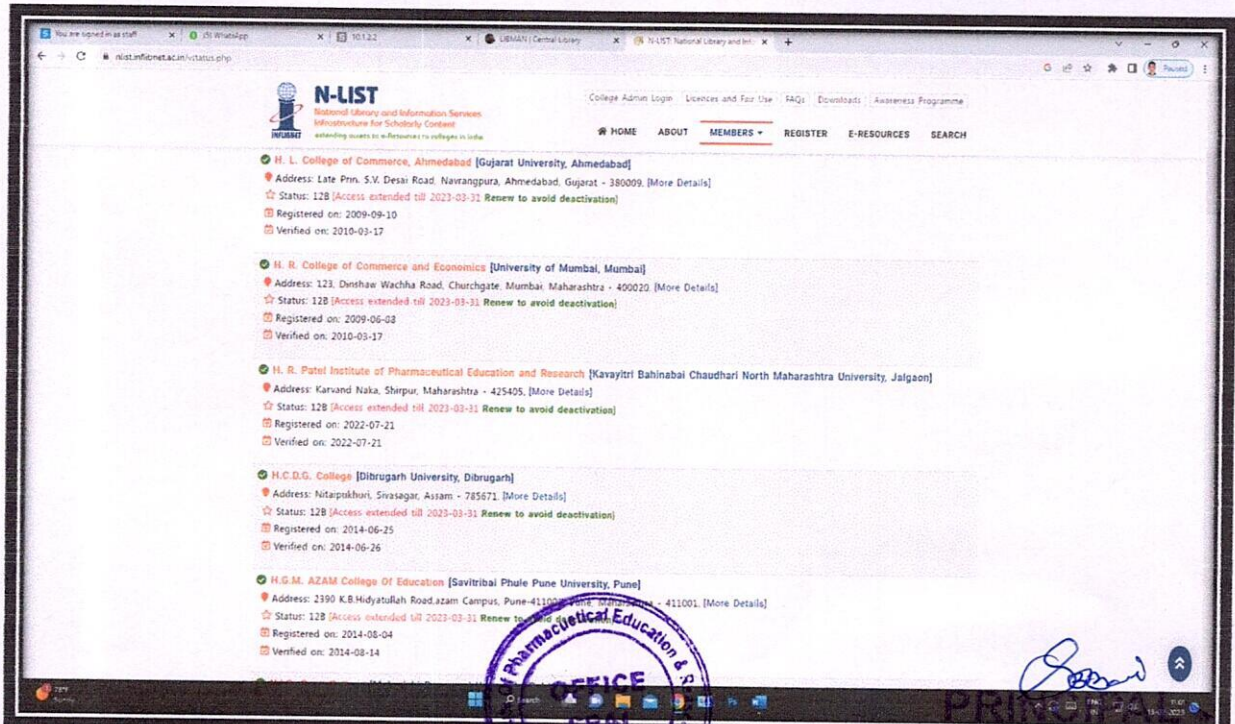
You are signed in as staff | (5) WhatsApp | 10.1.2.2 | LIBMAN | Central Library | N-LIST: National Library and Inf...

nlist.inflibnet.ac.in/vstatus.php

Paused

N-LIST
National Library and Information Services Infrastructure for Scholarly Content
extending access to e-Resources to colleges in India
INFLIBNET

College Admin Login | Licences and Fair Use | FAQs | Downloads | Awareness Programme

HOME | ABOUT | MEMBERS | REGISTER | E-RESOURCES | SEARCH

H. L. College of Commerce, Ahmedabad [Gujarat University, Ahmedabad]
Address: Late Prin. S.V. Desai Road, Navrangpura, Ahmedabad, Gujarat - 380009. [More Details]
Status: 128 [Access extended till 2023-03-31 Renew to avoid deactivation]
Registered on: 2009-09-10
Verified on: 2010-03-17

H. R. College of Commerce and Economics [University of Mumbai, Mumbai]
Address: 123, Dinshaw Wachha Road, Churchgate, Mumbai, Maharashtra - 400020. [More Details]
Status: 128 [Access extended till 2023-03-31 Renew to avoid deactivation]
Registered on: 2009-06-08
Verified on: 2010-03-17

H. R. Patel Institute of Pharmaceutical Education and Research [Kavayitri Bahinabai Chaudhari North Maharashtra University, Jalgaon]
Address: Karvand Naka, Shirpur, Maharashtra - 425405. [More Details]
Status: 128 [Access extended till 2023-03-31 Renew to avoid deactivation]
Registered on: 2022-07-21
Verified on: 2022-07-21

H.C.D.G. College [Dibrugarh University, Dibrugarh]
Address: Nitaipukhuri, Sivasagar, Assam - 785671. [More Details]
Status: 128 [Access extended till 2023-03-31 Renew to avoid deactivation]
Registered on: 2014-06-25
Verified on: 2014-06-26

H.G.M. AZAM College Of Education [Savitribai Phule Pune University, Pune]
Address: 2390 K.B.Hidyatullah Road,azam Campus, Pune-411001 Pune, Maharashtra - 411001. [More Details]
Status: 128 [Access extended till 2023-03-31 Renew to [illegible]
Registered on: 2014-08-04
Verified on: 2014-08-14

Pharmaceutical Education & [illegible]
OFFICE

PRINCIPAL

Search